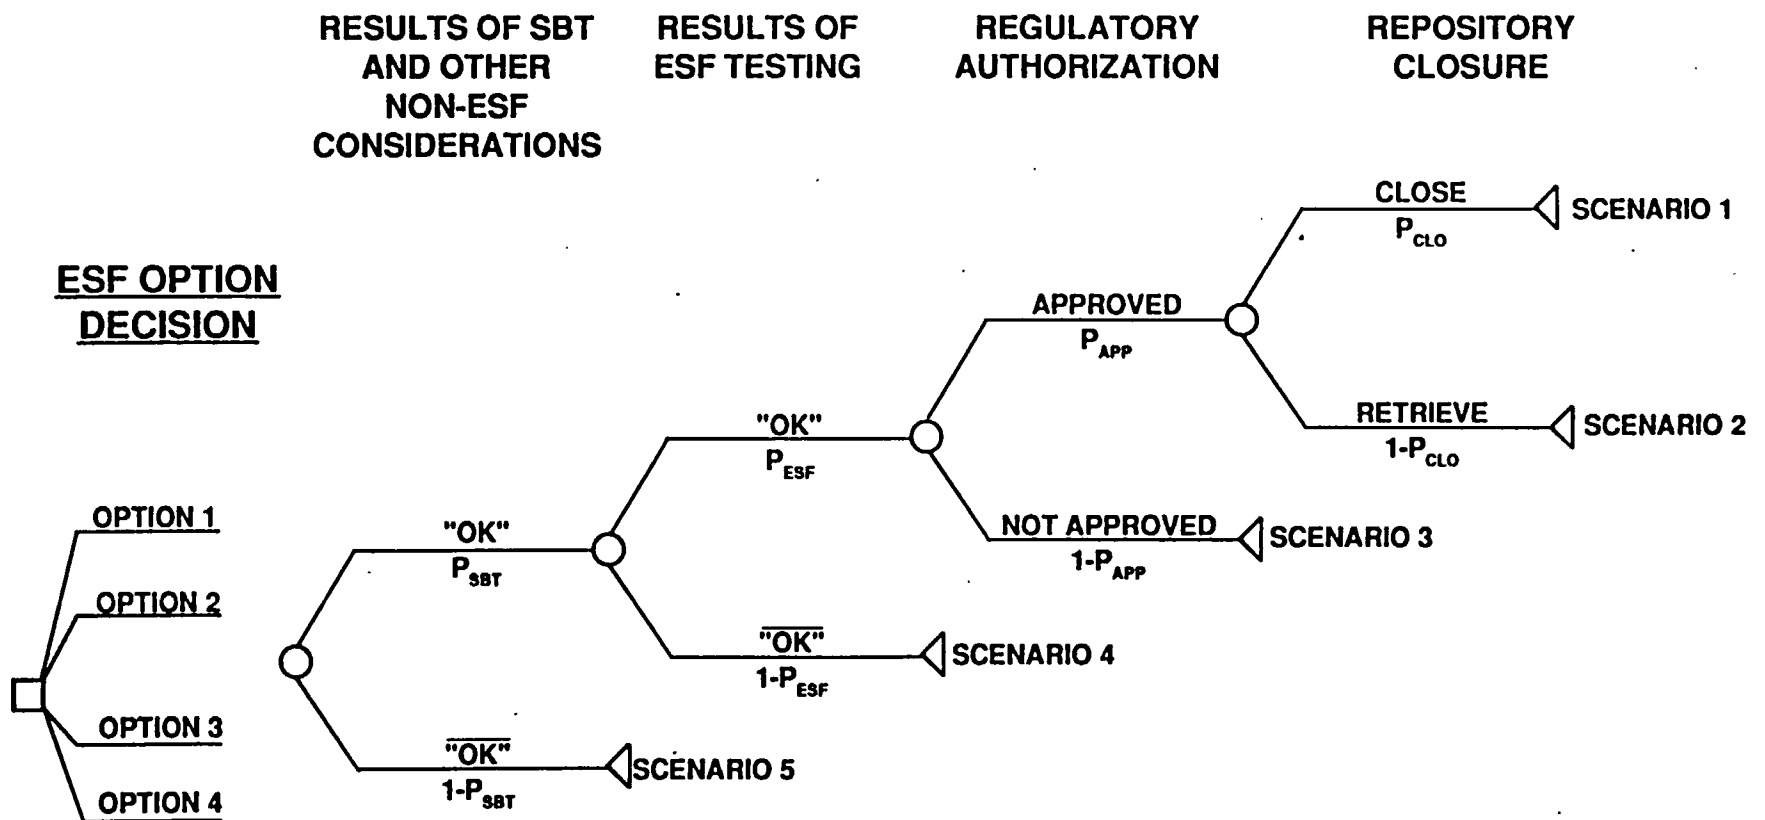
RESULTS OF SBT AND OTHER NON-ESF CONSIDERATIONS

RESULTS OF ESF TESTING

REGULATORY AUTHORIZATION

REPOSITORY CLOSURE

ESF OPTION DECISION

CLOSE
$P_{CLO}$
SCENARIO 1

APPROVED
$P_{APP}$

RETRIEVE
$1-P_{CLO}$
SCENARIO 2

"OK"
$P_{ESF}$

NOT APPROVED
$1-P_{APP}$
SCENARIO 3

OPTION 1

"OK"
$P_{SBT}$

OPTION 2

$\overline{\text{"OK"}}$
$1-P_{ESF}$
SCENARIO 4

OPTION 3

$\overline{\text{"OK"}}$
$1-P_{SBT}$
SCENARIO 5

OPTION 4